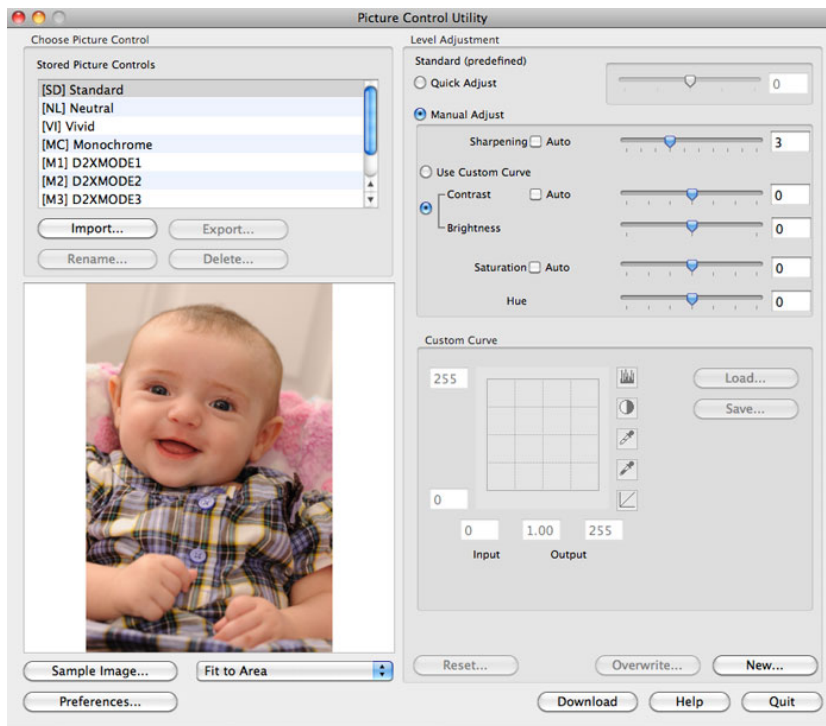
Picture Control Utility

Choose Picture Control

Stored Picture Controls

[SD] Standard
[NL] Neutral
[VI] Vivid
[MC] Monochrome
[M1] D2XMODE1
[M2] D2XMODE2
[M3] D2XMODE3

Import...
Export...
Rename...
Delete...

Level Adjustment

Standard (predefined)

Quick Adjust
0

Manual Adjust

Sharpening
Auto
3

Use Custom Curve

Contrast
Auto
0

Brightness
0

Saturation
Auto
0

Hue
0

Custom Curve

255
0
0
1.00
255
Input
Output

Load...
Save...

Sample Image...
Fit to Area
Preferences...

Reset...
Overwrite...
New...

Download
Help
Quit